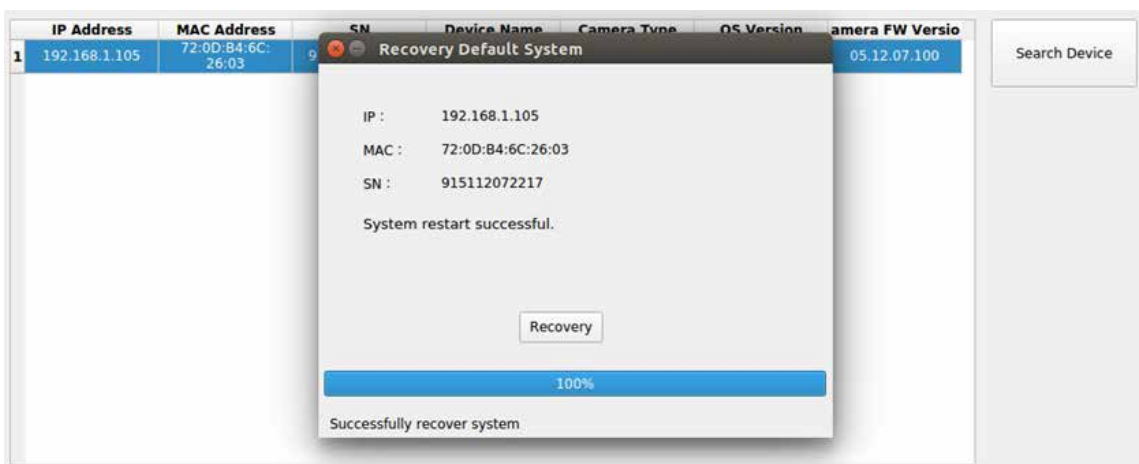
| | IP Address | MAC Address | SN | Device Name | Camera Type | OS Version | amera FW Versio |
|---|---|---|---|---|---|---|---|
| 1 | 192.168.1.105 | 72:0D:B4:6C: 26:03 | 9 | | | | 05.12.07.100 |

Search Device

Recovery Default System

IP : 192.168.1.105

MAC : 72:0D:B4:6C:26:03

SN : 915112072217

System restart successful.

Recovery

100%

Successfully recover system